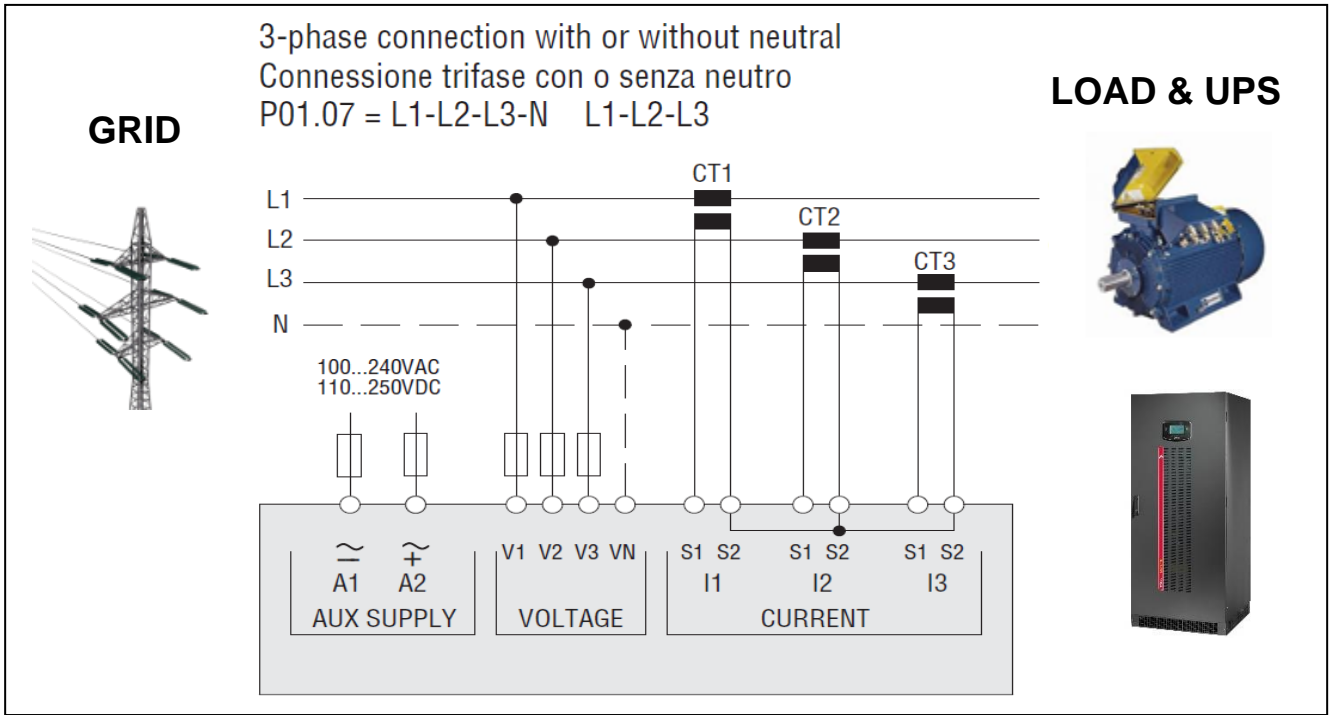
3-phase connection with or without neutral
Connessione trifase con o senza neutro
P01.07 = L1-L2-L3-N    L1-L2-L3

GRID

LOAD & UPS

L1
L2
L3
N

CT1
CT2
CT3

100...240VAC
110...250VDC

$\sim$ $-$ A1
$\sim$ $+$ A2
AUX SUPPLY

V1 V2 V3 VN
VOLTAGE

S1 S2
I1
S1 S2
I2
S1 S2
I3
CURRENT